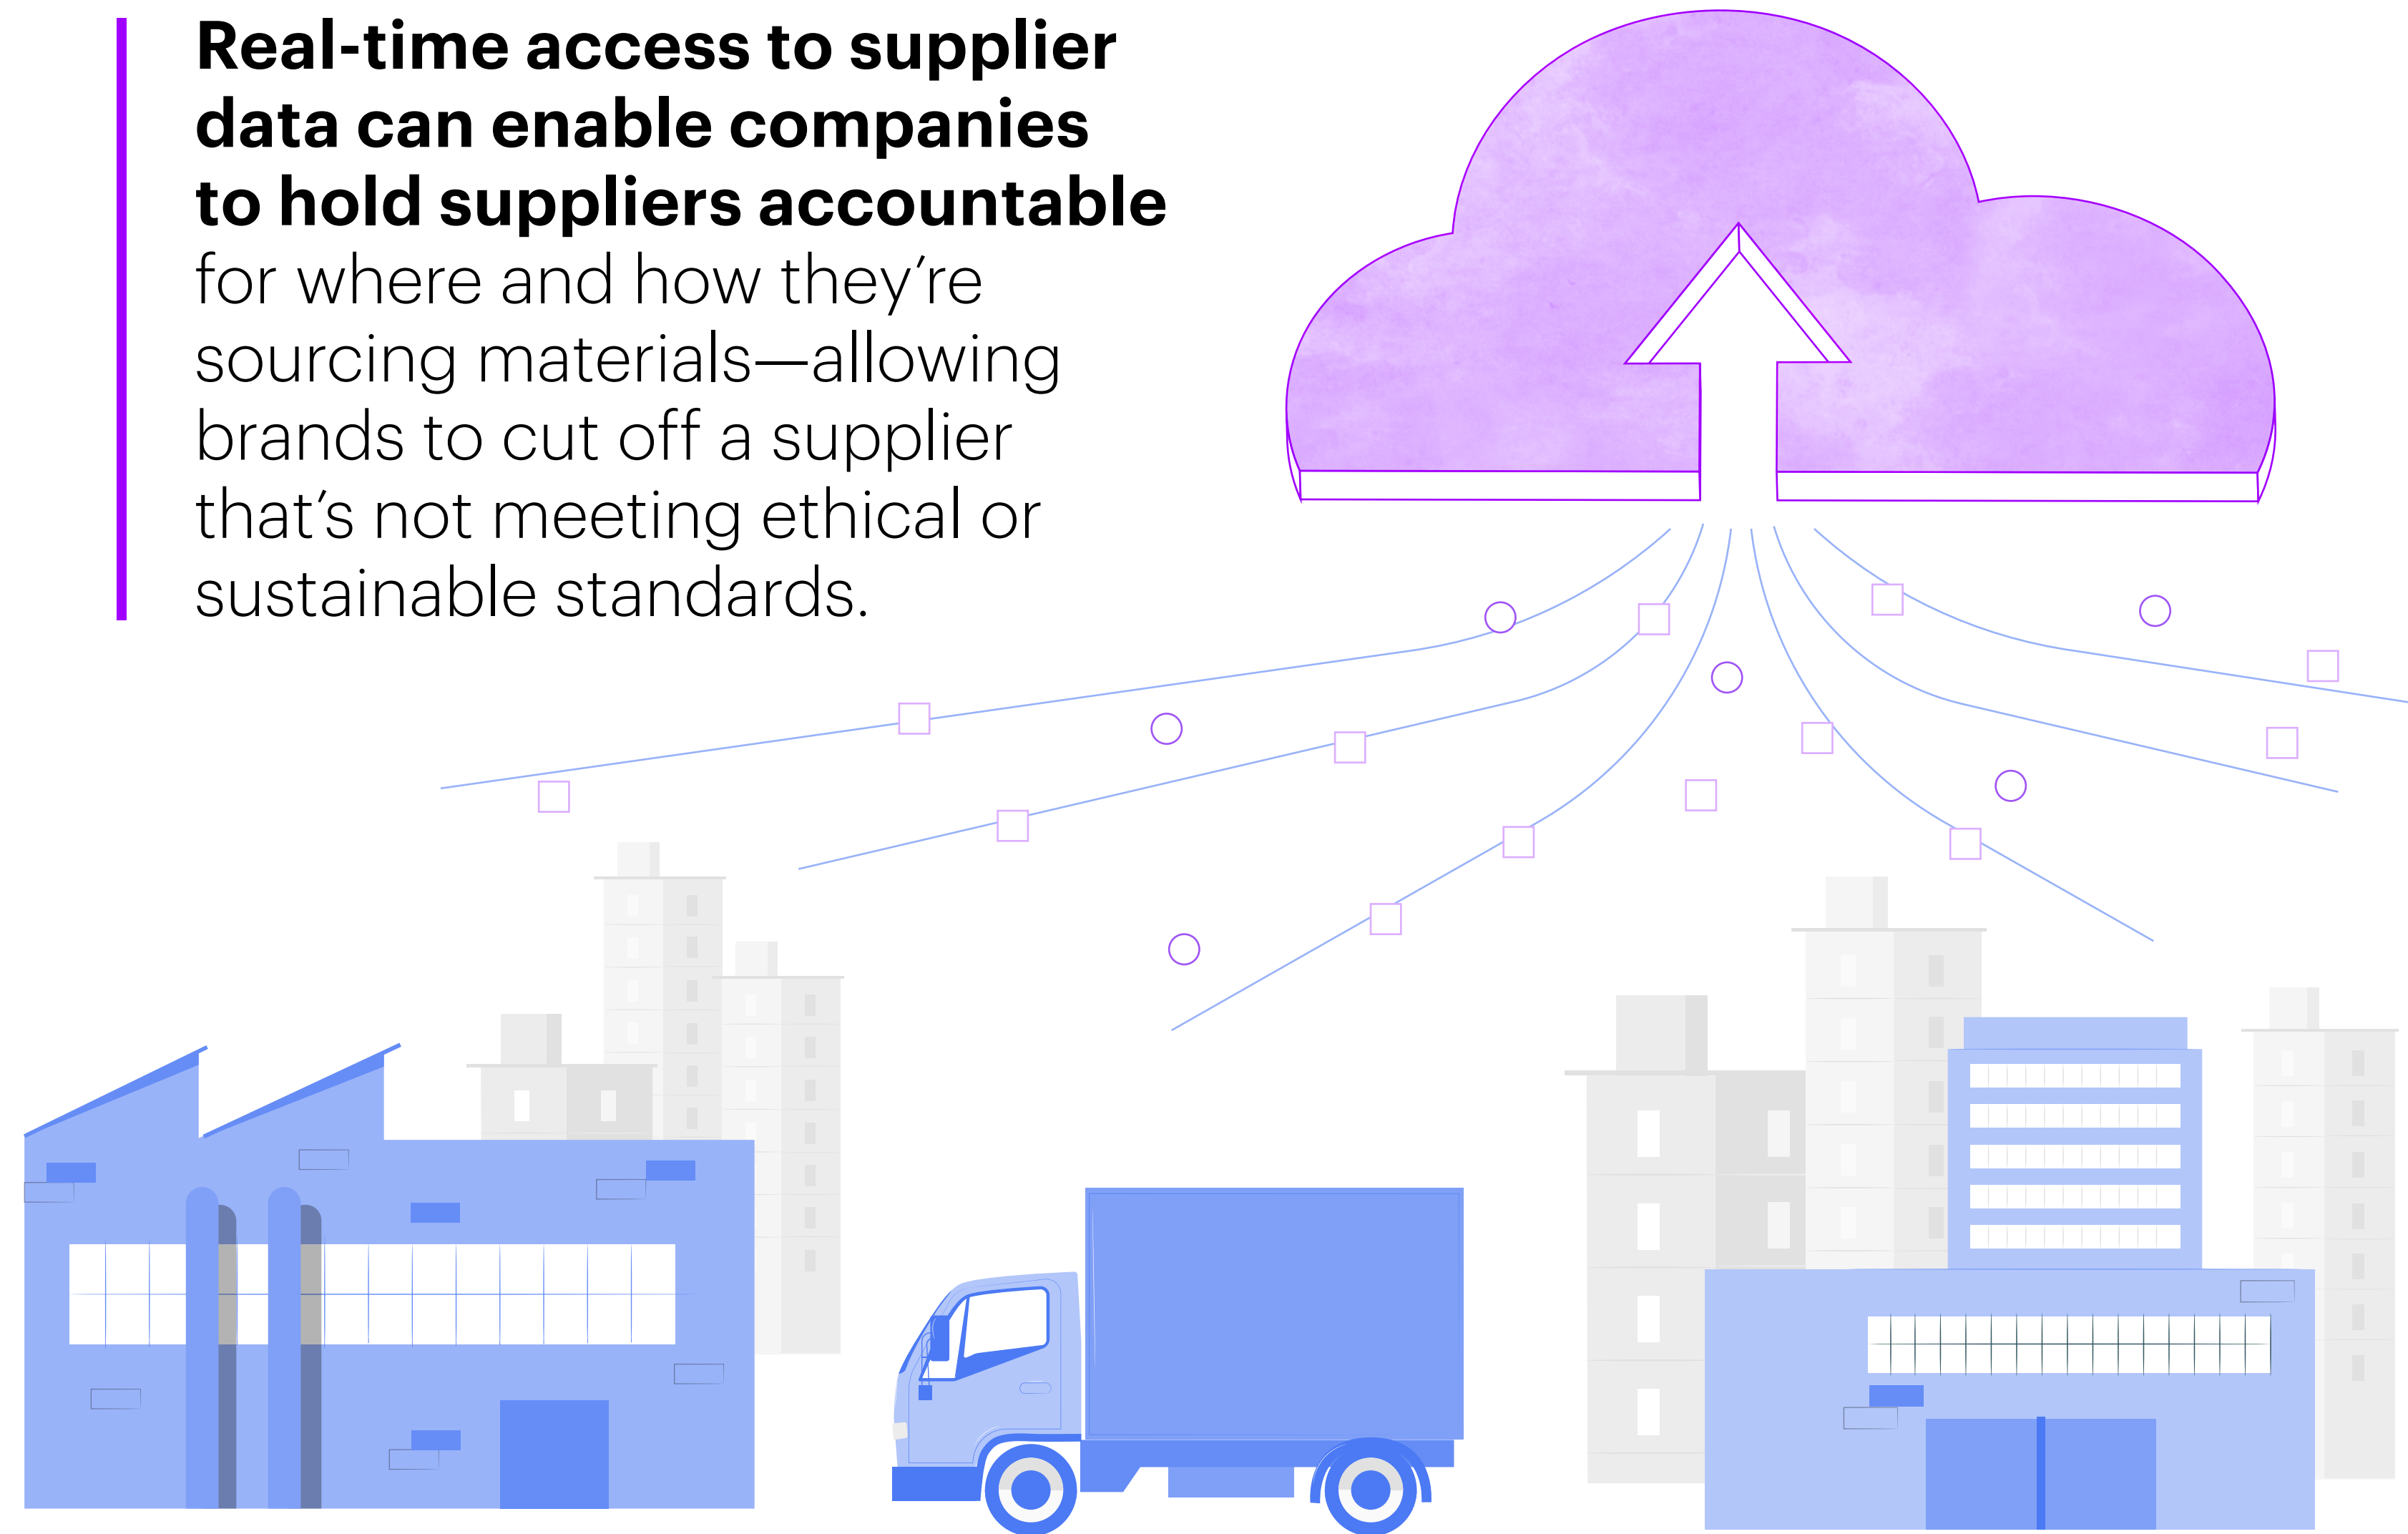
**Real-time access to supplier data can enable companies to hold suppliers accountable** for where and how they’re sourcing materials—allowing brands to cut off a supplier that’s not meeting ethical or sustainable standards.